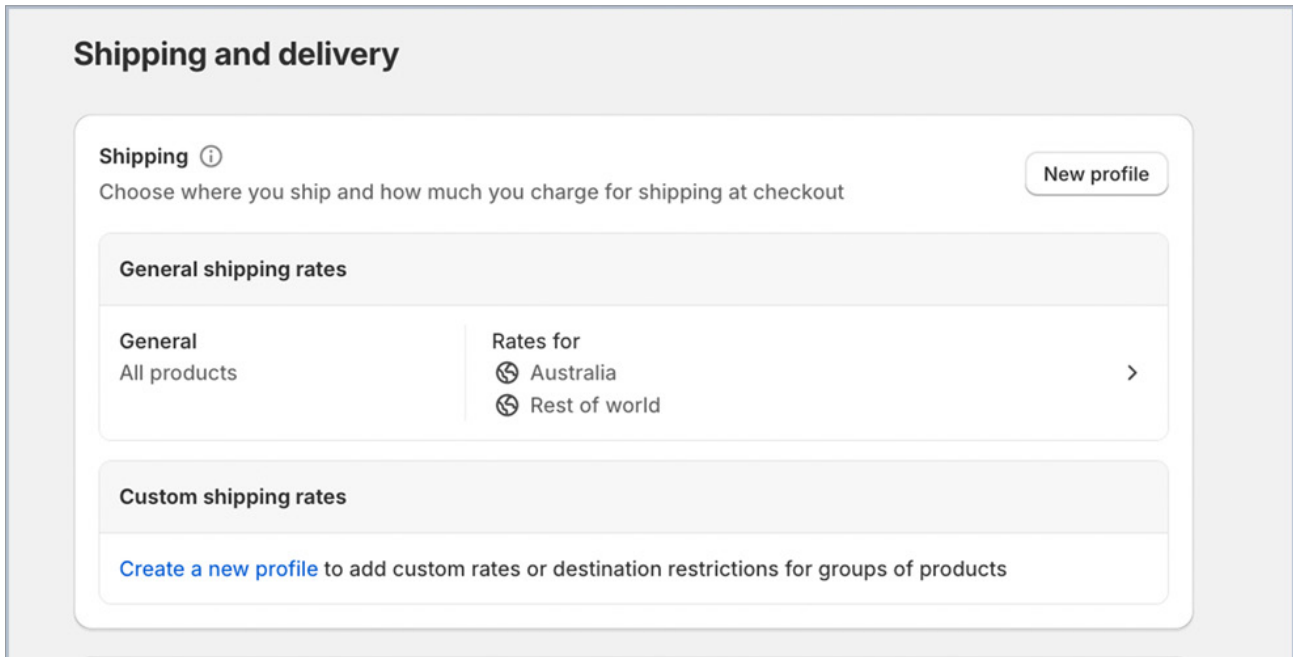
Shipping and delivery

Shipping

Choose where you ship and how much you charge for shipping at checkout

New profile

General shipping rates

General
All products

Rates for
Australia
Rest of world

Custom shipping rates

Create a new profile to add custom rates or destination restrictions for groups of products